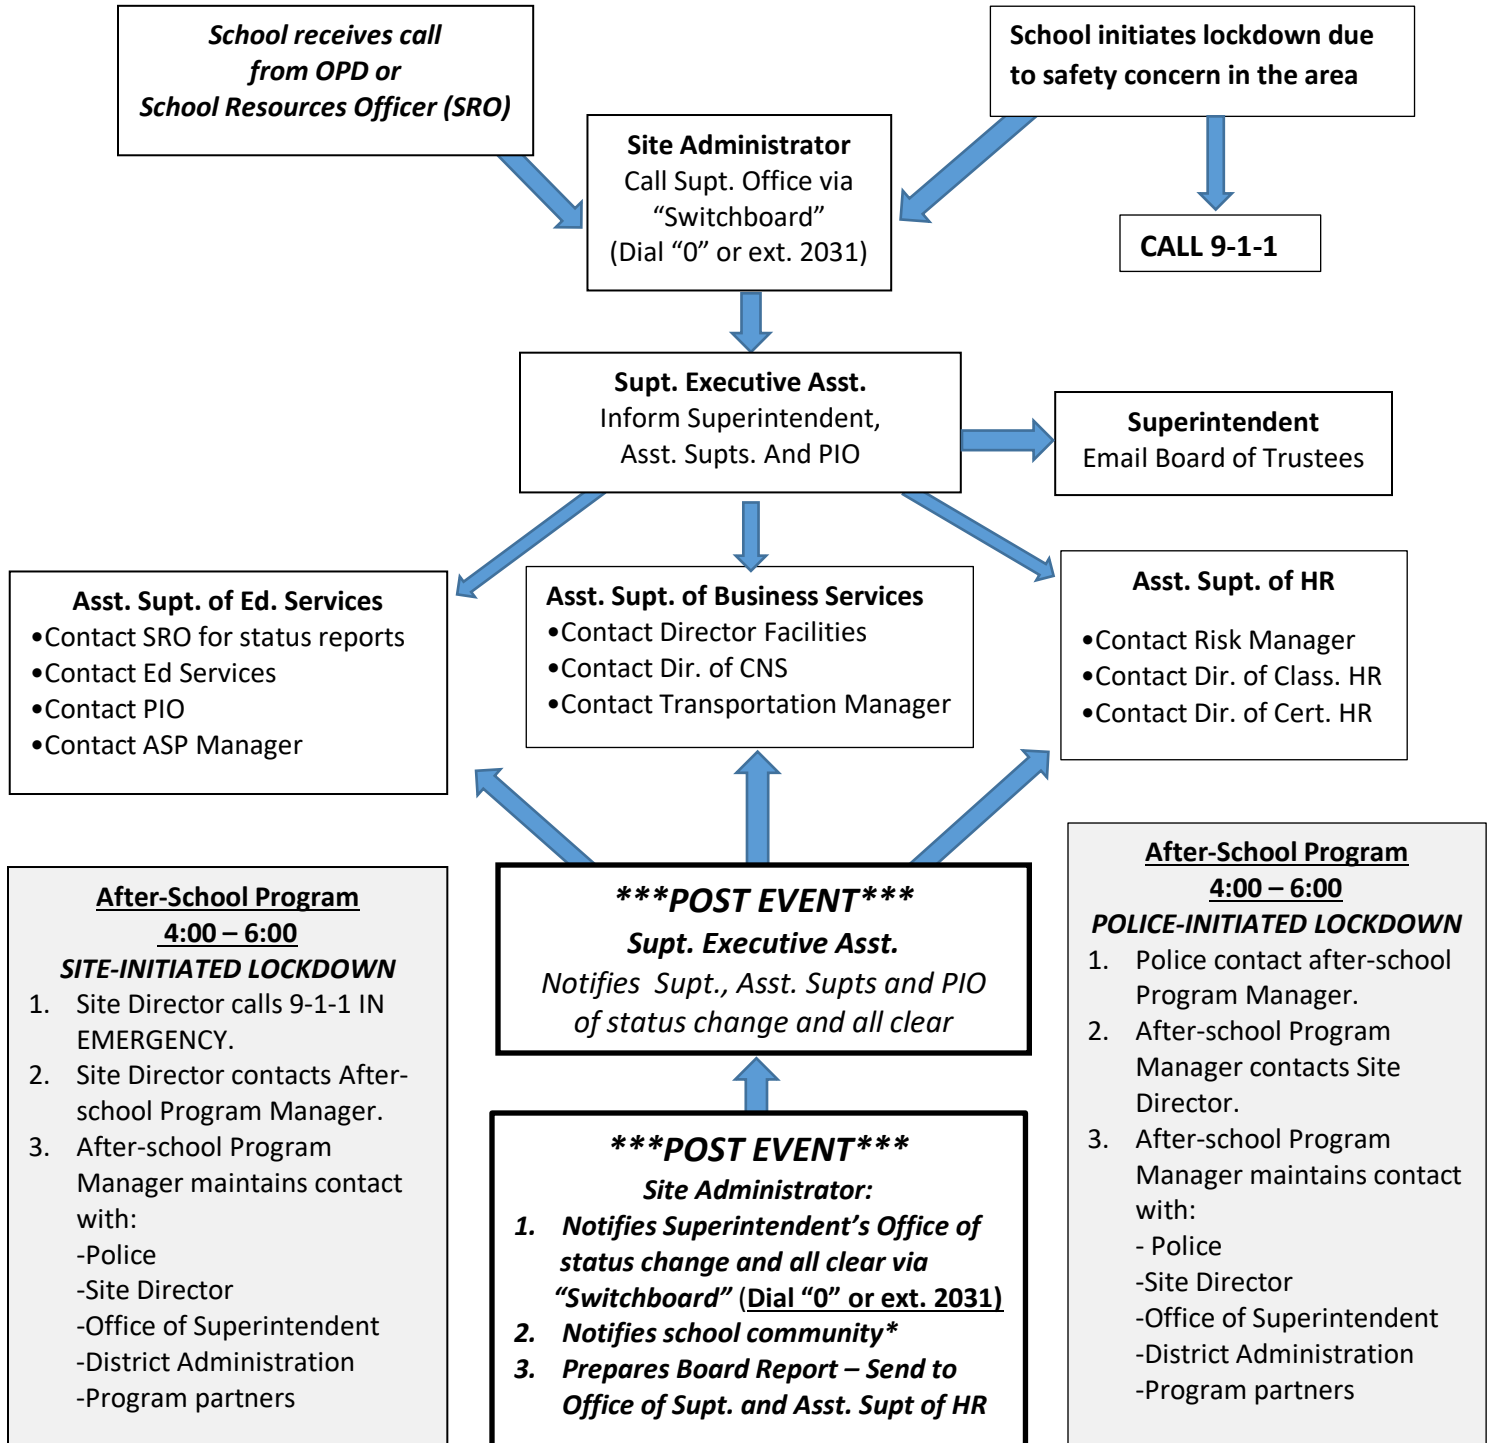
School receives call from OPD or School Resources Officer (SRO)

School initiates lockdown due to safety concern in the area

Site Administrator
Call Supt. Office via "Switchboard" (Dial "0" or ext. 2031)

CALL 9-1-1

Supt. Executive Asst.
Inform Superintendent, Asst. Supts. And PIO

Superintendent
Email Board of Trustees

Asst. Supt. of Ed. Services
•Contact SRO for status reports
•Contact Ed Services
•Contact PIO
•Contact ASP Manager

Asst. Supt. of Business Services
•Contact Director Facilities
•Contact Dir. of CNS
•Contact Transportation Manager

Asst. Supt. of HR
•Contact Risk Manager
•Contact Dir. of Class. HR
•Contact Dir. of Cert. HR

After-School Program
4:00 – 6:00
SITE-INITIATED LOCKDOWN
1. Site Director calls 9-1-1 IN EMERGENCY.
2. Site Director contacts After-school Program Manager.
3. After-school Program Manager maintains contact with:
-Police
-Site Director
-Office of Superintendent
-District Administration
-Program partners

***POST EVENT***
Supt. Executive Asst.
Notifies Supt., Asst. Supts and PIO of status change and all clear

***POST EVENT***
Site Administrator:
1. Notifies Superintendent's Office of status change and all clear via "Switchboard" (Dial "0" or ext. 2031)
2. Notifies school community*
3. Prepares Board Report – Send to Office of Supt. and Asst. Supt of HR

After-School Program
4:00 – 6:00
POLICE-INITIATED LOCKDOWN
1. Police contact after-school Program Manager.
2. After-school Program Manager contacts Site Director.
3. After-school Program Manager maintains contact with:
- Police
-Site Director
-Office of Superintendent
-District Administration
-Program partners